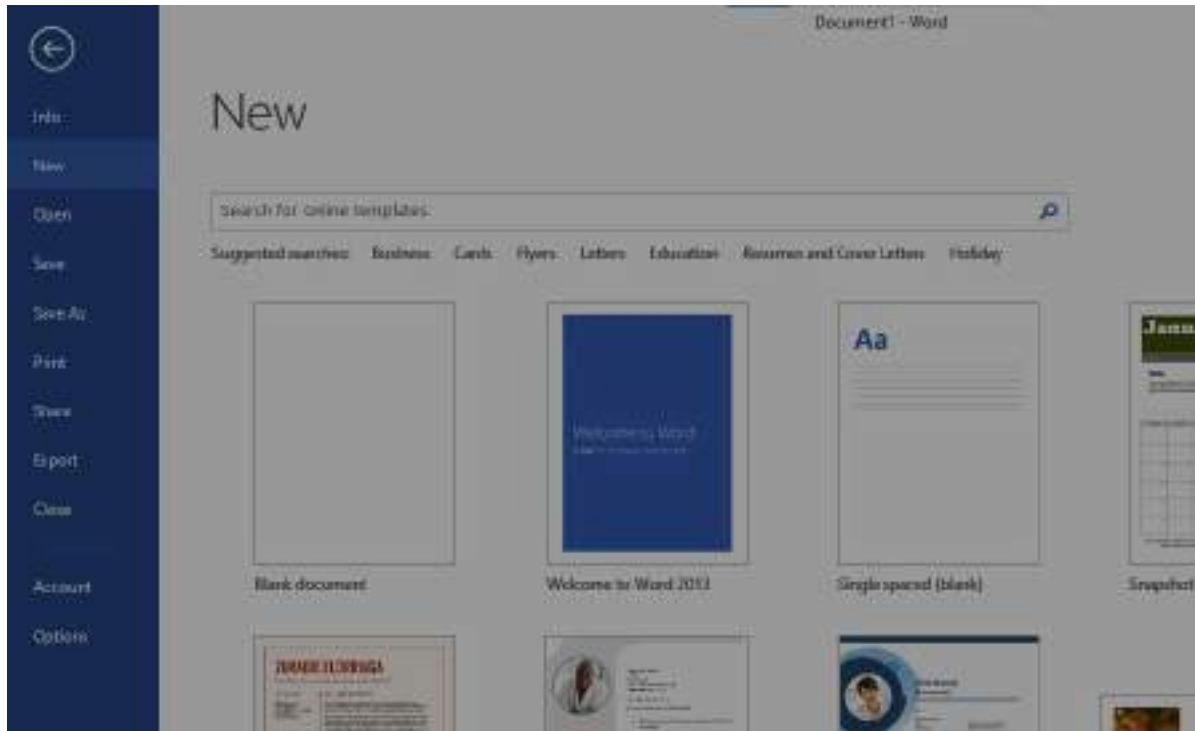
Document1 - Word

Info
New
Open
Save
Save As
Print
Share
Export
Close
Account
Options

New

Search for online templates

Suggested searches: Business Cards Flyers Letters Education Resumes and Cover Letters Holiday

Aa

Welcome to Word

Janu

Blank document

Welcome to Word 2013

Single spaced (blank)

Snapshot

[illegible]